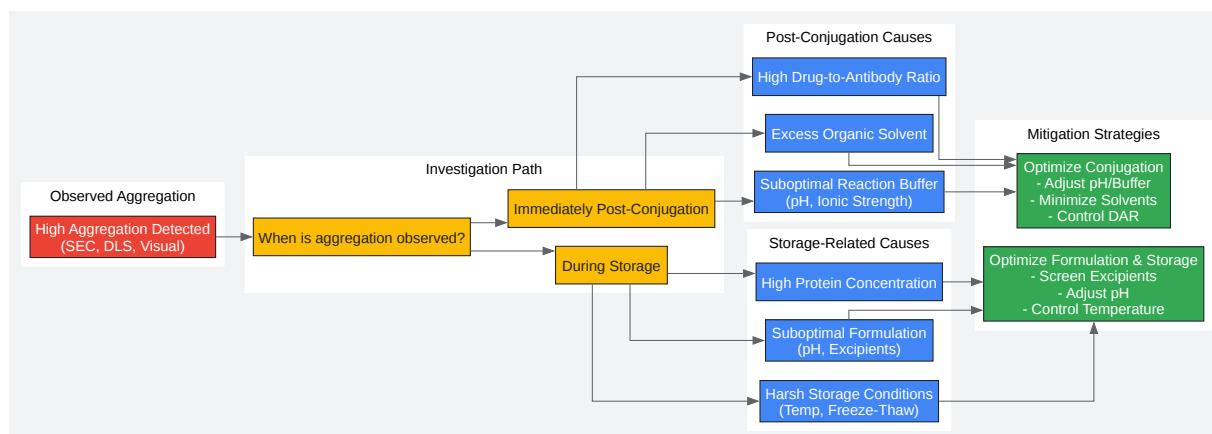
Observed Aggregation

High Aggregation Detected (SEC, DLS, Visual)

Investigation Path

When is aggregation observed?

Immediately Post-Conjugation

During Storage

Post-Conjugation Causes

High Drug-to-Antibody Ratio

Excess Organic Solvent

Suboptimal Reaction Buffer (pH, Ionic Strength)

Storage-Related Causes

High Protein Concentration

Suboptimal Formulation (pH, Excipients)

Harsh Storage Conditions (Temp, Freeze-Thaw)

Mitigation Strategies

Optimize Conjugation
- Adjust pH/Buffer
- Minimize Solvents
- Control DAR

Optimize Formulation & Storage
- Screen Excipients
- Adjust pH
- Control Temperature